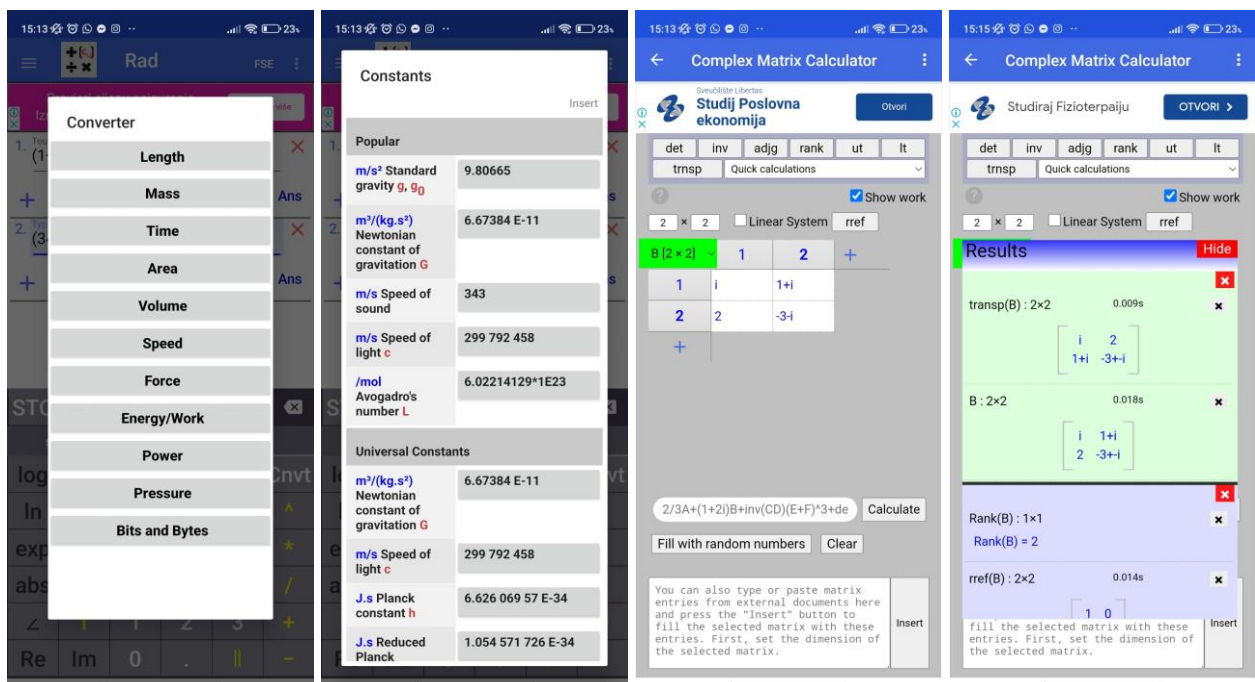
15:13 23

Rad FSE

Converter

Length

Mass

Time

Area

Volume

Speed

Force

Energy/Work

Power

Pressure

Bits and Bytes

1. (1-

Ans

2. (3-

Ans

STO

log Cnvt

ln

exp

abs

Re Im 0 .

15:13 23

Constants

Insert

Popular

| | |
|---|---|
| m/s² Standard gravity g, $g_0$ | 9.80665 |
| m³/(kg.s²) Newtonian constant of gravitation G | 6.67384 E-11 |
| m/s Speed of sound | 343 |
| m/s Speed of light c | 299 792 458 |
| /mol Avogadro's number L | 6.02214129*1E23 |

Universal Constants

| | |
|---|---|
| m³/(kg.s²) Newtonian constant of gravitation G | 6.67384 E-11 |
| m/s Speed of light c | 299 792 458 |
| J.s Planck constant h | 6.626 069 57 E-34 |
| J.s Reduced Planck | 1.054 571 726 E-34 |

15:13 23

Complex Matrix Calculator

Sveučilište Libertas
Studij Poslovna ekonomija
Otvori

det inv adjg rank ut lt
trnsp Quick calculations

Show work

2 × 2 Linear System rref

B [2 × 2] 1 2 +

| | 1 | 2 |
|---|---|---|
| 1 | i | 1+i |
| 2 | 2 | -3-i |

2/3A+(1+2i)B+inv(CD)(E+F)^3+de Calculate

Fill with random numbers Clear

You can also type or paste matrix entries from external documents here and press the "Insert" button to fill the selected matrix with these entries. First, set the dimension of the selected matrix.

Insert

15:15 23

Complex Matrix Calculator

Studiraj Fizioterpaiju
OTVORI >

det inv adjg rank ut lt
trnsp Quick calculations

Show work

2 × 2 Linear System rref

Results Hide

transp(B) : 2×2 0.009s

i 2
1+i -3+i

B : 2×2 0.018s

i 1+i
2 -3+i

Rank(B) : 1×1
Rank(B) = 2

rref(B) : 2×2 0.014s

1 0

fill the selected matrix with these entries. First, set the dimension of the selected matrix.

Insert